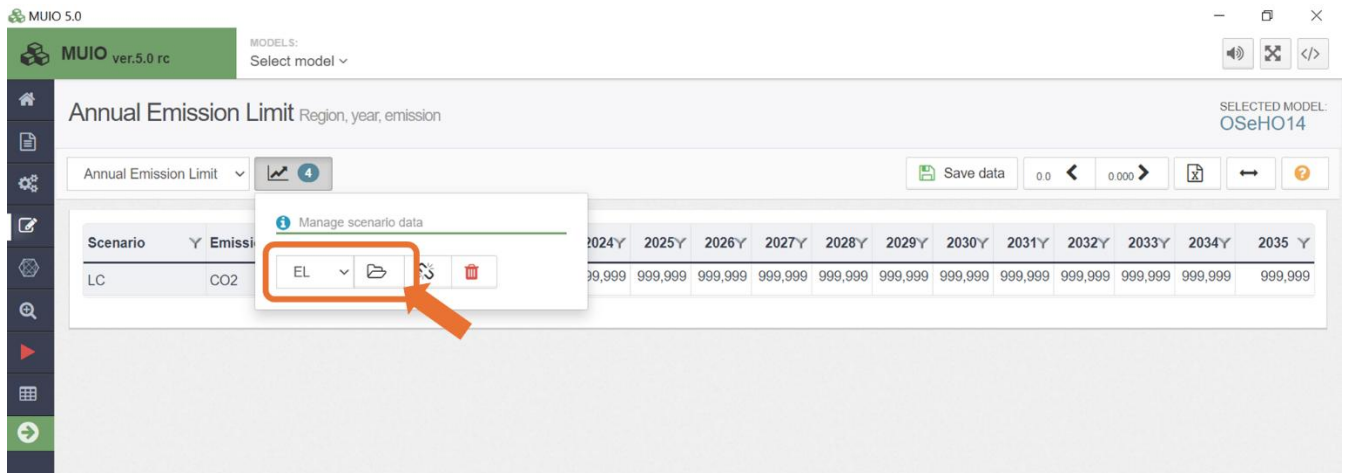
MUIO 5.0

MUIO ver.5.0 rc

MODELS:
Select model

Annual Emission Limit Region, year, emission

SELECTED MODEL:
OSeHO14

Annual Emission Limit

4

Save data

0.0

0.000

Manage scenario data

EL

| Scenario | Emissi | 2024 | 2025 | 2026 | 2027 | 2028 | 2029 | 2030 | 2031 | 2032 | 2033 | 2034 | 2035 |
|---|---|---|---|---|---|---|---|---|---|---|---|---|---|
| LC | CO2 | 99,999 | 999,999 | 999,999 | 999,999 | 999,999 | 999,999 | 999,999 | 999,999 | 999,999 | 999,999 | 999,999 | 999,999 |